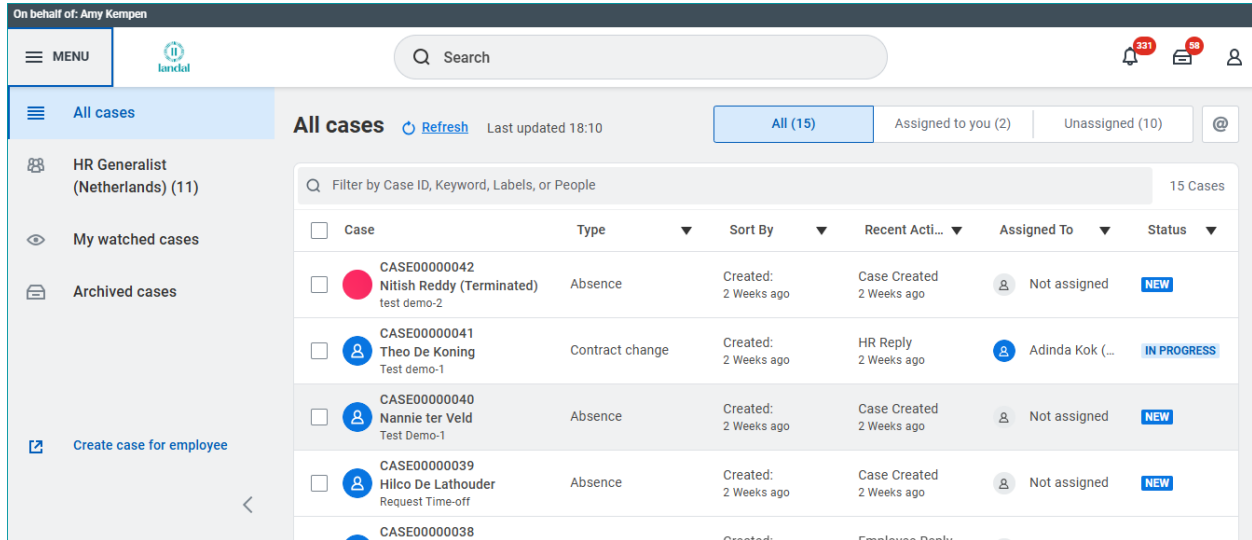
On behalf of: Amy Kempen

MENU

landal

Search

331

58

All cases

HR Generalist (Netherlands) (11)

My watched cases

Archived cases

Create case for employee

All cases

Refresh

Last updated 18:10

All (15)

Assigned to you (2)

Unassigned (10)

@

Filter by Case ID, Keyword, Labels, or People

15 Cases

| Case | Type | Sort By | Recent Acti... | Assigned To | Status |
|---|---|---|---|---|---|
| CASE00000042 Nitish Reddy (Terminated) test demo-2 | Absence | Created: 2 Weeks ago | Case Created 2 Weeks ago | Not assigned | NEW |
| CASE00000041 Theo De Koning Test demo-1 | Contract change | Created: 2 Weeks ago | HR Reply 2 Weeks ago | Adinda Kok (... | IN PROGRESS |
| CASE00000040 Nannie ter Veld Test Demo-1 | Absence | Created: 2 Weeks ago | Case Created 2 Weeks ago | Not assigned | NEW |
| CASE00000039 Hilco De Lathouder Request Time-off | Absence | Created: 2 Weeks ago | Case Created 2 Weeks ago | Not assigned | NEW |
| CASE00000038 | | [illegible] | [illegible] | | |